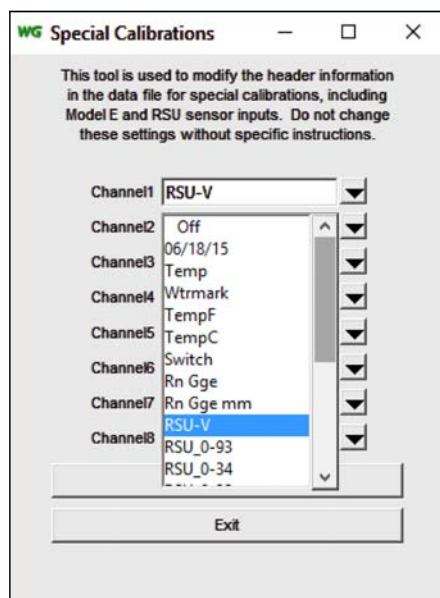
WG Special Calibrations

This tool is used to modify the header information in the data file for special calibrations, including Model E and RSU sensor inputs. Do not change these settings without specific instructions.

Channel1 RSU-V
Channel2
Channel3
Channel4
Channel5
Channel6
Channel7
Channel8

Off
06/18/15
Temp
Wtrmark
TempF
TempC
Switch
Rn Gge
Rn Gge mm
RSU-V
RSU_0-93
RSU_0-34
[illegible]

Exit